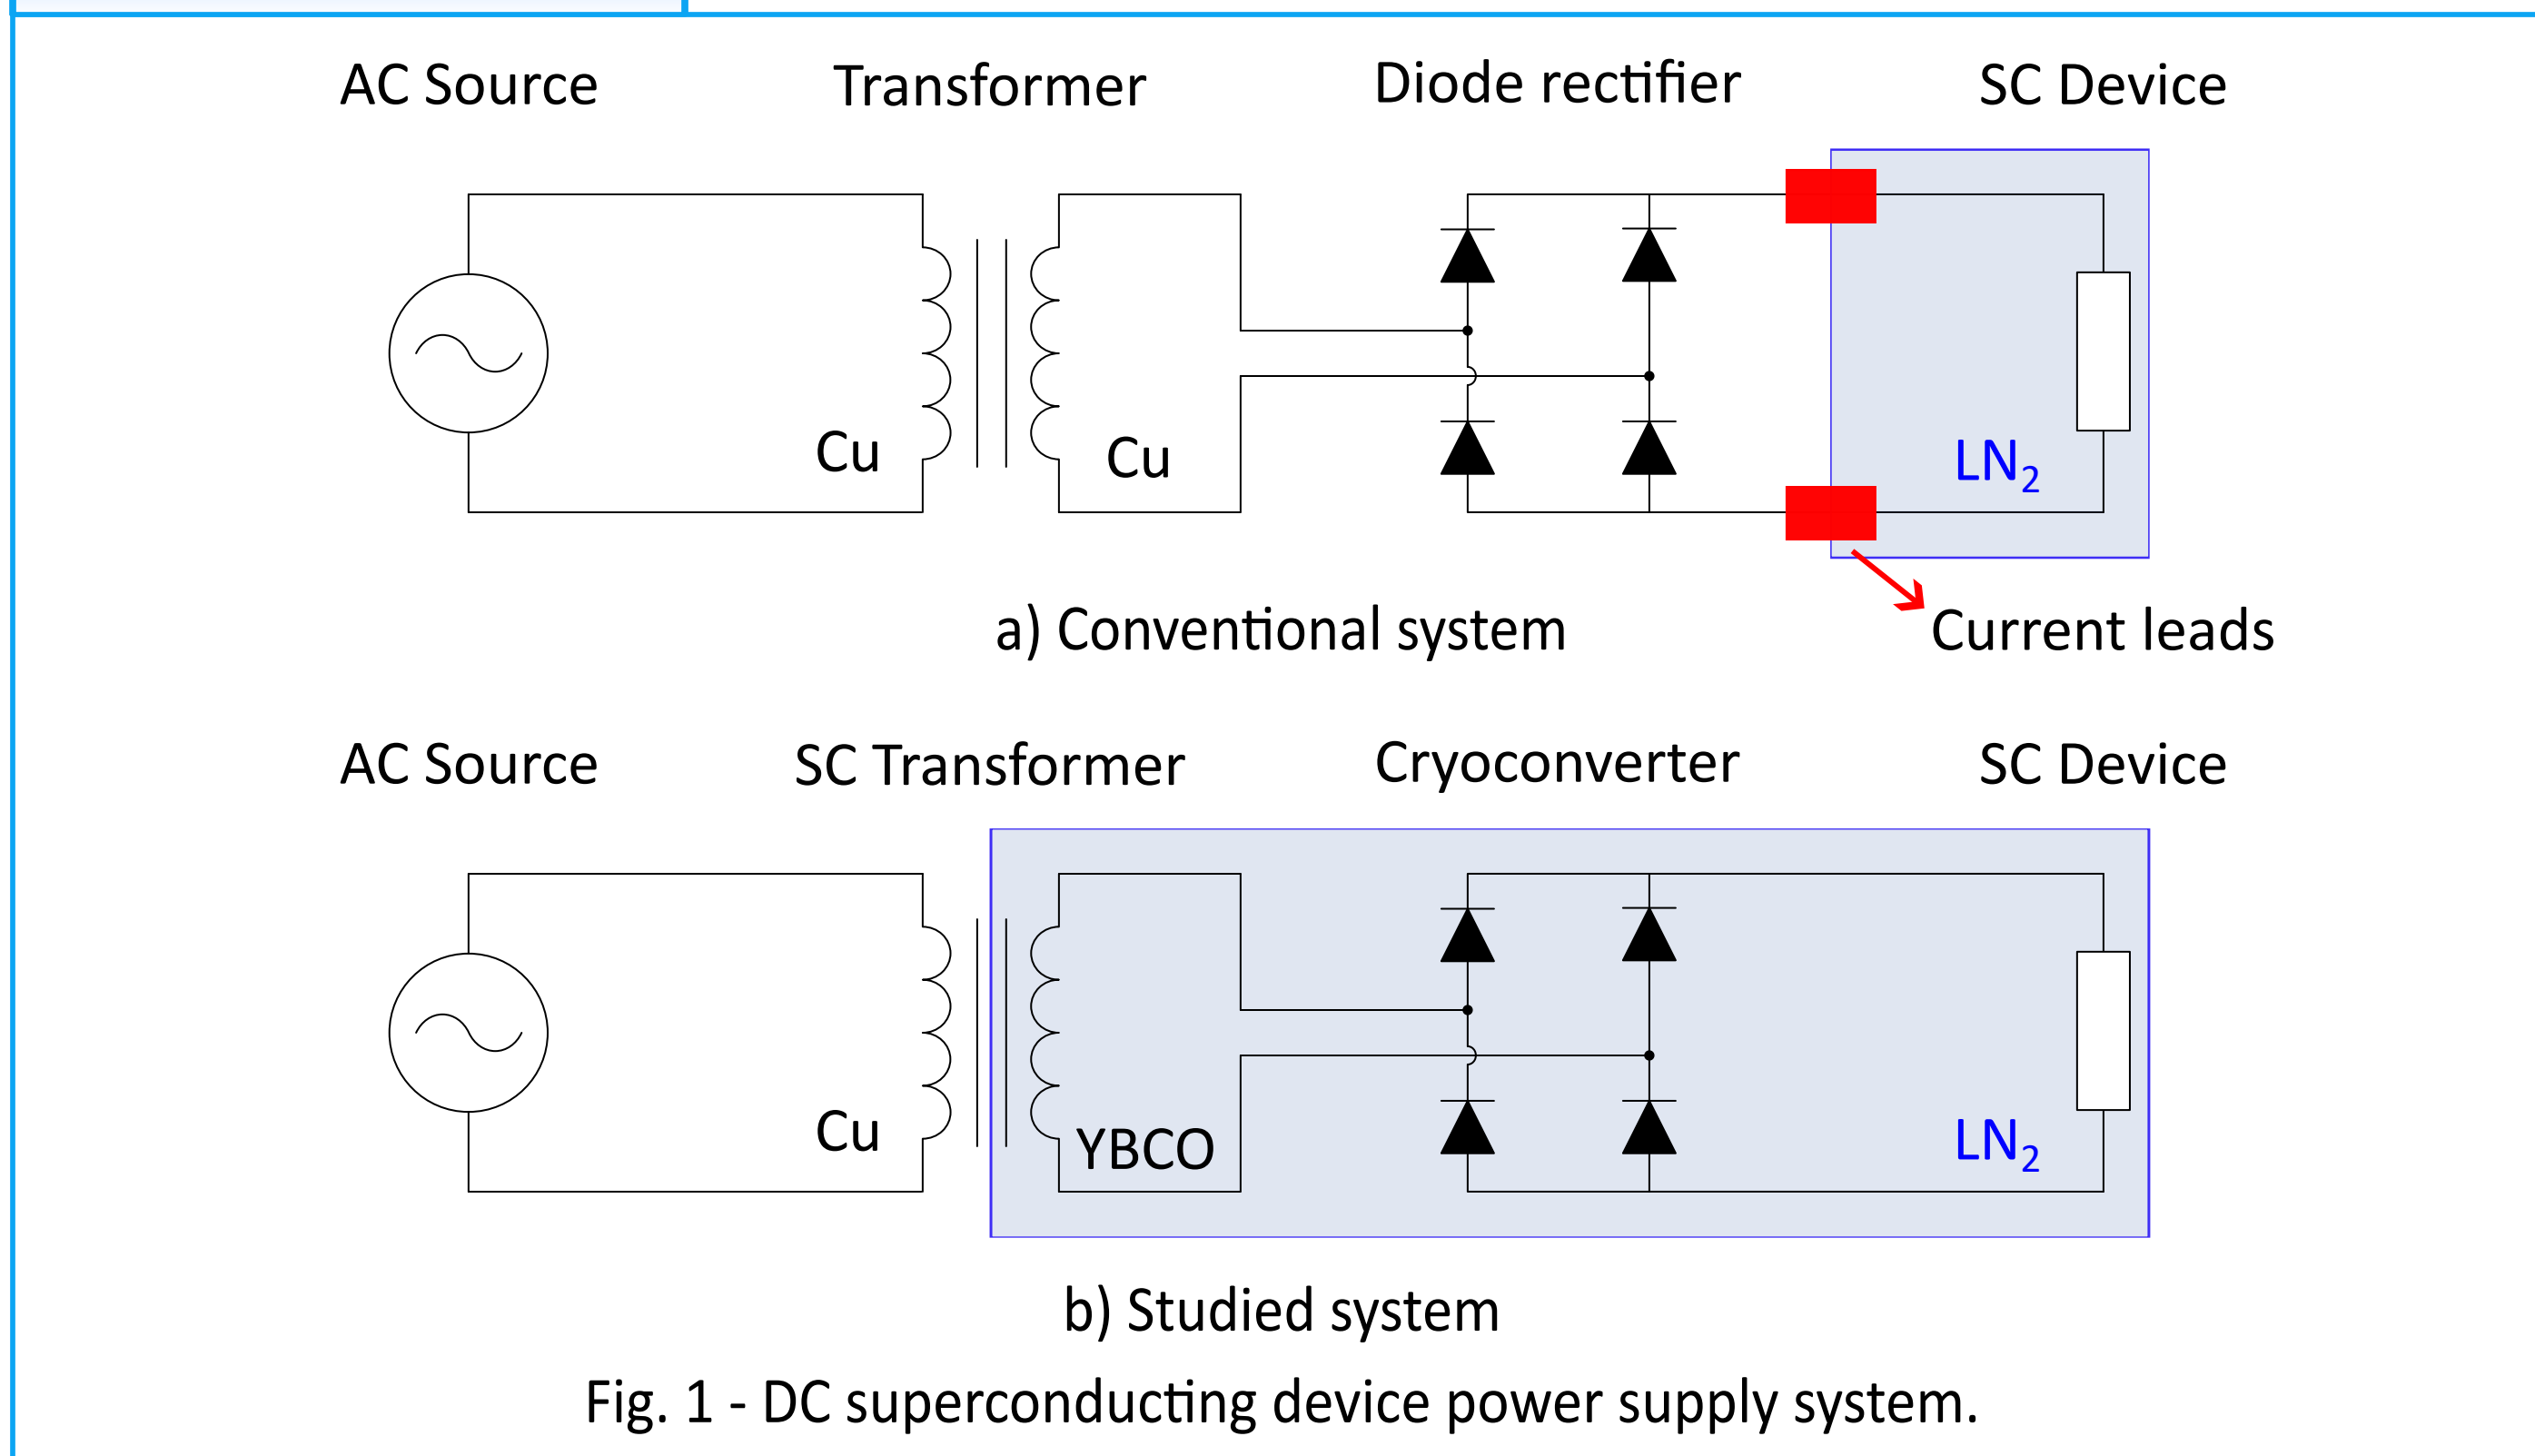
AC Source
Transformer
Diode rectifier
SC Device

Cu
Cu
$LN_2$

a) Conventional system
Current leads

AC Source
SC Transformer
Cryoconverter
SC Device

Cu
YBCO
$LN_2$

b) Studied system

Fig. 1 - DC superconducting device power supply system.